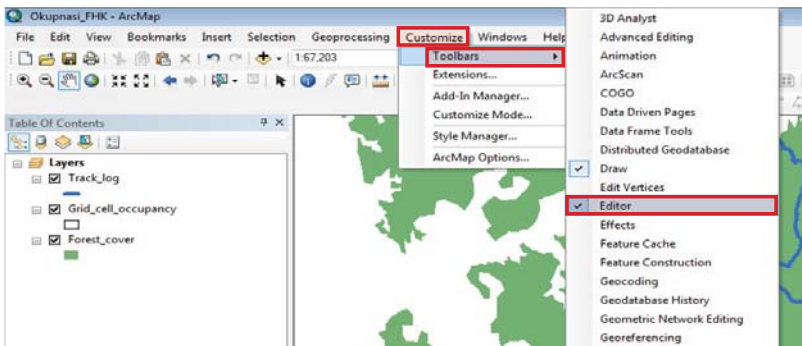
Okupnasi_FHK - ArcMap

File Edit View Bookmarks Insert Selection Geoprocessing Customize Windows Help

1:67,203

Table Of Contents

Layers
Track_log
Grid_cell_occupancy
Forest_cover

Toolbars
Extensions...
Add-In Manager...
Customize Mode...
Style Manager...
ArcMap Options...

3D Analyst
Advanced Editing
Animation
ArcScan
COGO
Data Driven Pages
Data Frame Tools
Distributed Geodatabase
Draw
Edit Vertices
Editor
Effects
Feature Cache
Feature Construction
Geocoding
Geodatabase History
Geometric Network Editing
Georeferencing